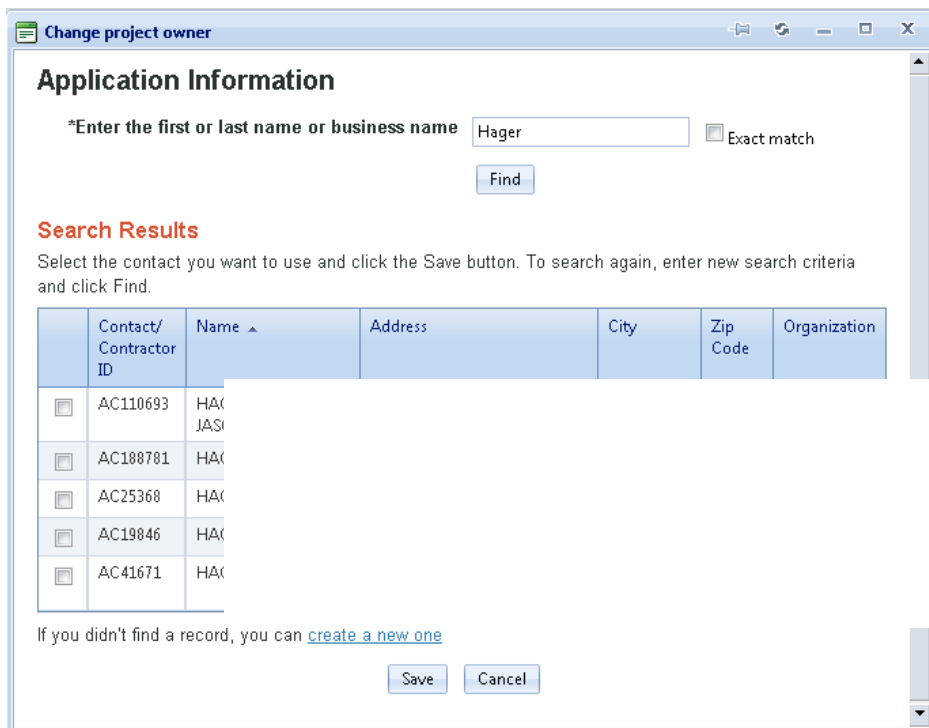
Change project owner

Application Information

*Enter the first or last name or business name Hager Exact match

Find

Search Results

Select the contact you want to use and click the Save button. To search again, enter new search criteria and click Find.

| | Contact/ Contractor ID | Name | Address | City | Zip Code | Organization |
|---|---|---|---|---|---|---|
| | AC110693 | HA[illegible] JAS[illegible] | | | | |
| | AC188781 | HA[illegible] | | | | |
| | AC25368 | HA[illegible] | | | | |
| | AC19846 | HA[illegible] | | | | |
| | AC41671 | HA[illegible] | | | | |

If you didn't find a record, you can create a new one

Save Cancel